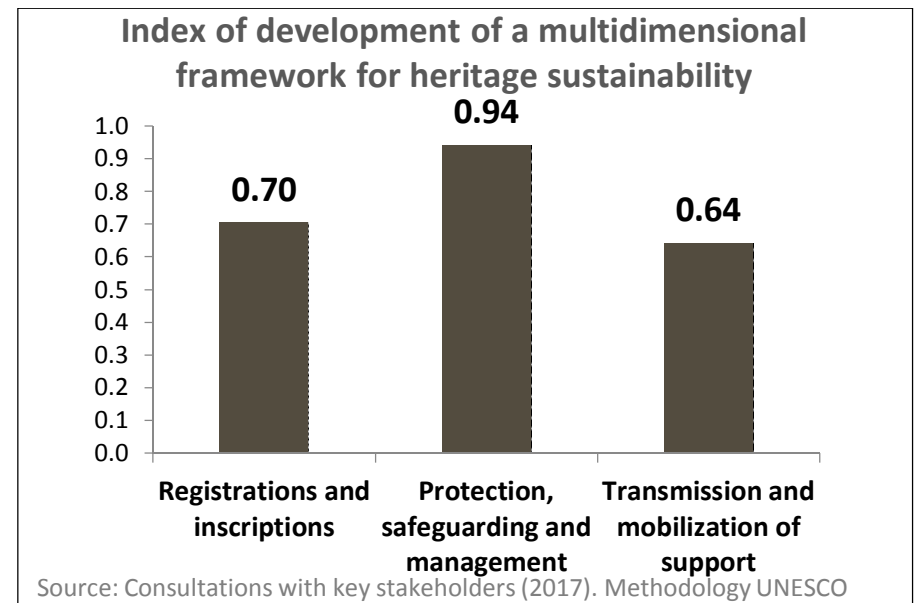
Index of development of a multidimensional framework for heritage sustainability

1.0
0.9
0.8
0.7
0.6
0.5
0.4
0.3
0.2
0.1
0.0

0.70
0.94
0.64

Registrations and inscriptions
Protection, safeguarding and management
Transmission and mobilization of support

Source: Consultations with key stakeholders (2017). Methodology UNESCO